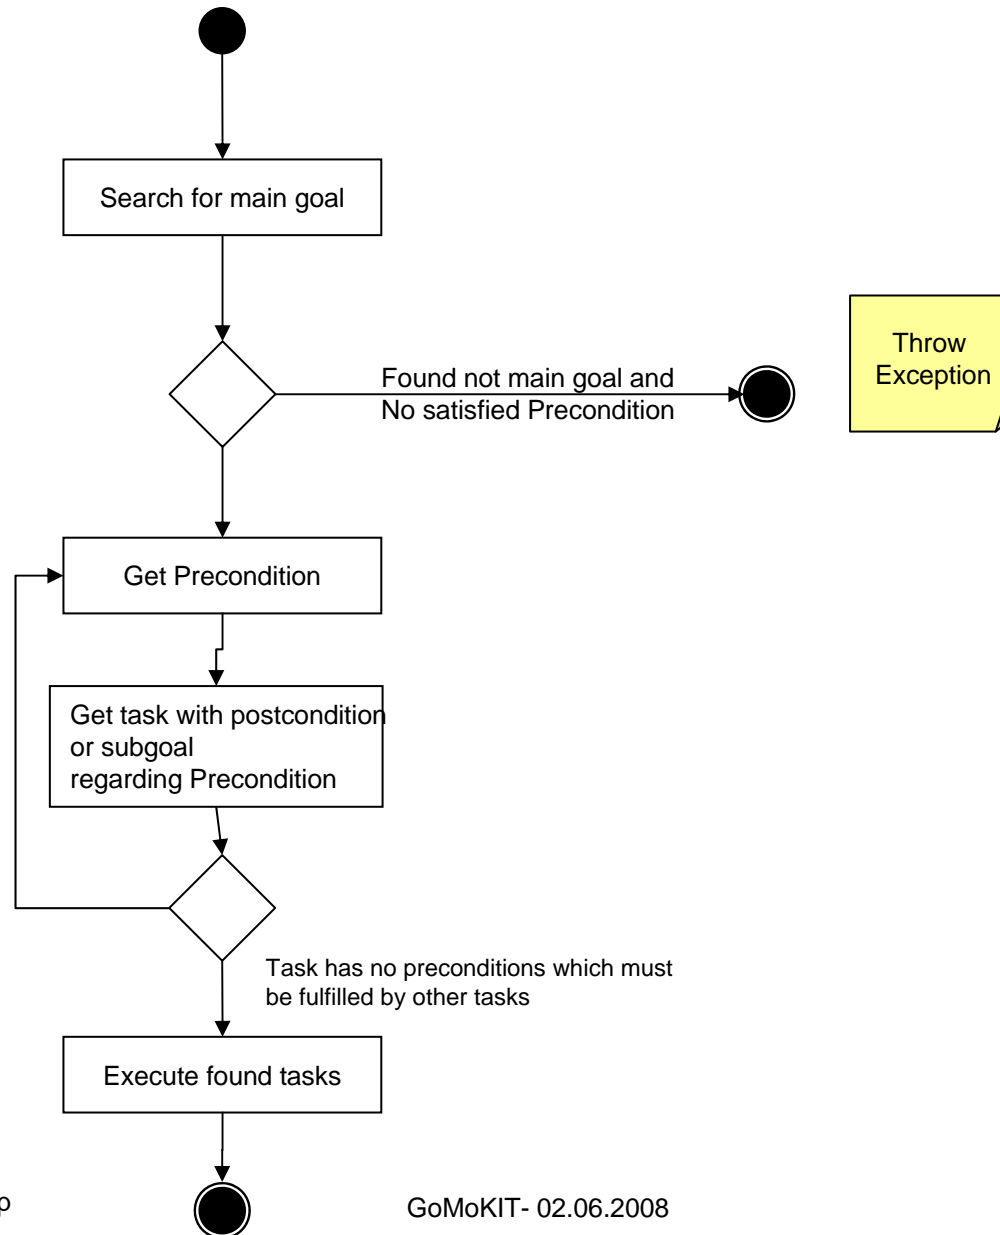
Search for main goal

Found not main goal and
No satisfied Precondition

Throw
Exception

Get Precondition

Get task with postcondition
or subgoal
regarding Precondition

Task has no preconditions which must
be fulfilled by other tasks

Execute found tasks

p

GoMoKIT- 02.06.2008